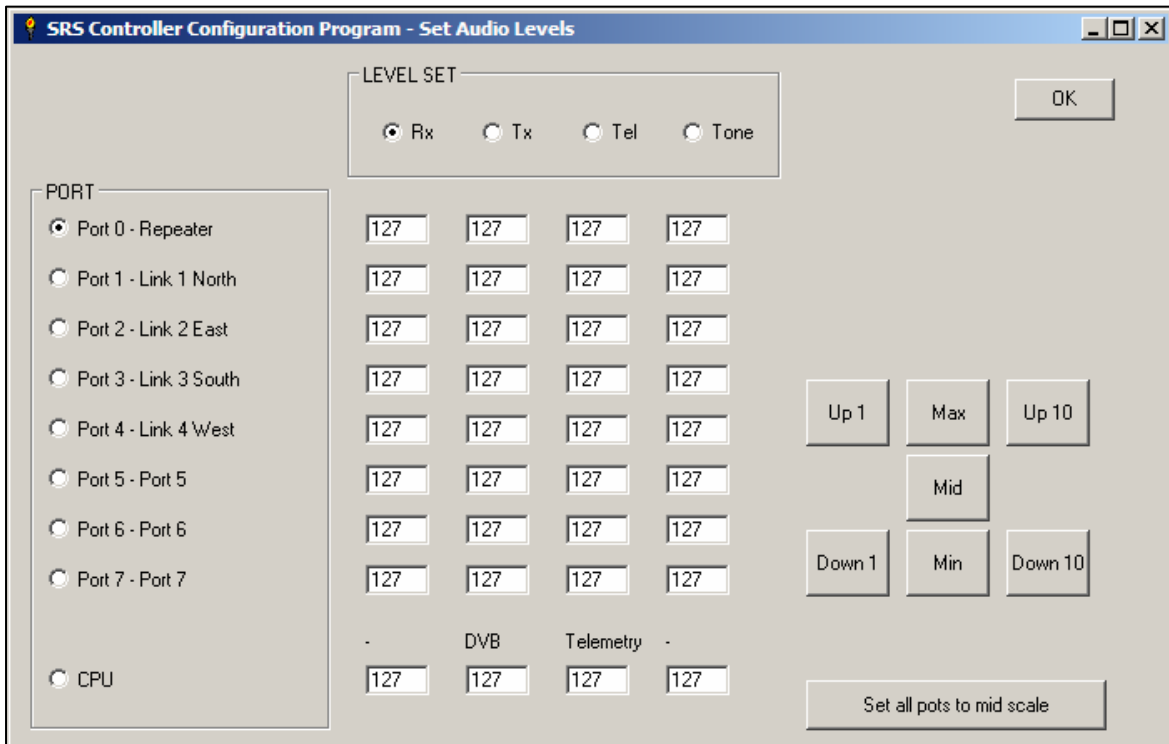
SRS Controller Configuration Program - Set Audio Levels

LEVEL SET

Rx Tx Tel Tone

OK

PORT

| | | | | |
|---|---|---|---|---|
| Port 0 - Repeater | 127 | 127 | 127 | 127 |
| Port 1 - Link 1 North | 127 | 127 | 127 | 127 |
| Port 2 - Link 2 East | 127 | 127 | 127 | 127 |
| Port 3 - Link 3 South | 127 | 127 | 127 | 127 |
| Port 4 - Link 4 West | 127 | 127 | 127 | 127 |
| Port 5 - Port 5 | 127 | 127 | 127 | 127 |
| Port 6 - Port 6 | 127 | 127 | 127 | 127 |
| Port 7 - Port 7 | 127 | 127 | 127 | 127 |
| | - | DVB | Telemetry | - |
| CPU | 127 | 127 | 127 | 127 |

Up 1 Max Up 10

Mid

Down 1 Min Down 10

Set all pots to mid scale